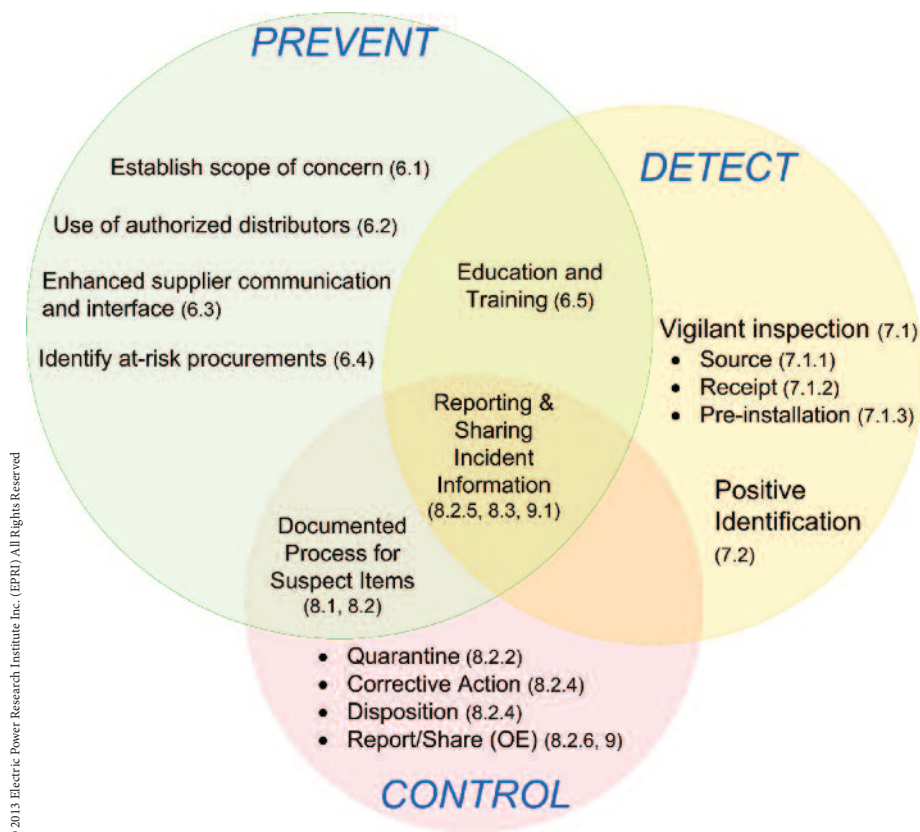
PREVENT

Establish scope of concern (6.1)

Use of authorized distributors (6.2)

Enhanced supplier communication and interface (6.3)

Identify at-risk procurements (6.4)

DETECT

Education and Training (6.5)

Vigilant inspection (7.1)
• Source (7.1.1)
• Receipt (7.1.2)
• Pre-installation (7.1.3)

Reporting & Sharing Incident Information (8.2.5, 8.3, 9.1)

Positive Identification (7.2)

Documented Process for Suspect Items (8.1, 8.2)

• Quarantine (8.2.2)
• Corrective Action (8.2.4)
• Disposition (8.2.4)
• Report/Share (OE) (8.2.6, 9)

CONTROL

© 2013 Electric Power Research Institute Inc. (EPRI) All Rights Reserved